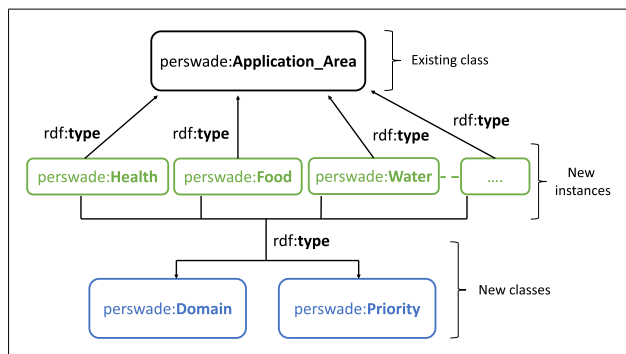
perswade:**Application_Area**

Existing class

rdf:**type**

rdf:**type**

rdf:**type**

rdf:**type**

perswade:**Health**

perswade:**Food**

perswade:**Water**

....

New instances

rdf:**type**

perswade:**Domain**

perswade:**Priority**

New classes